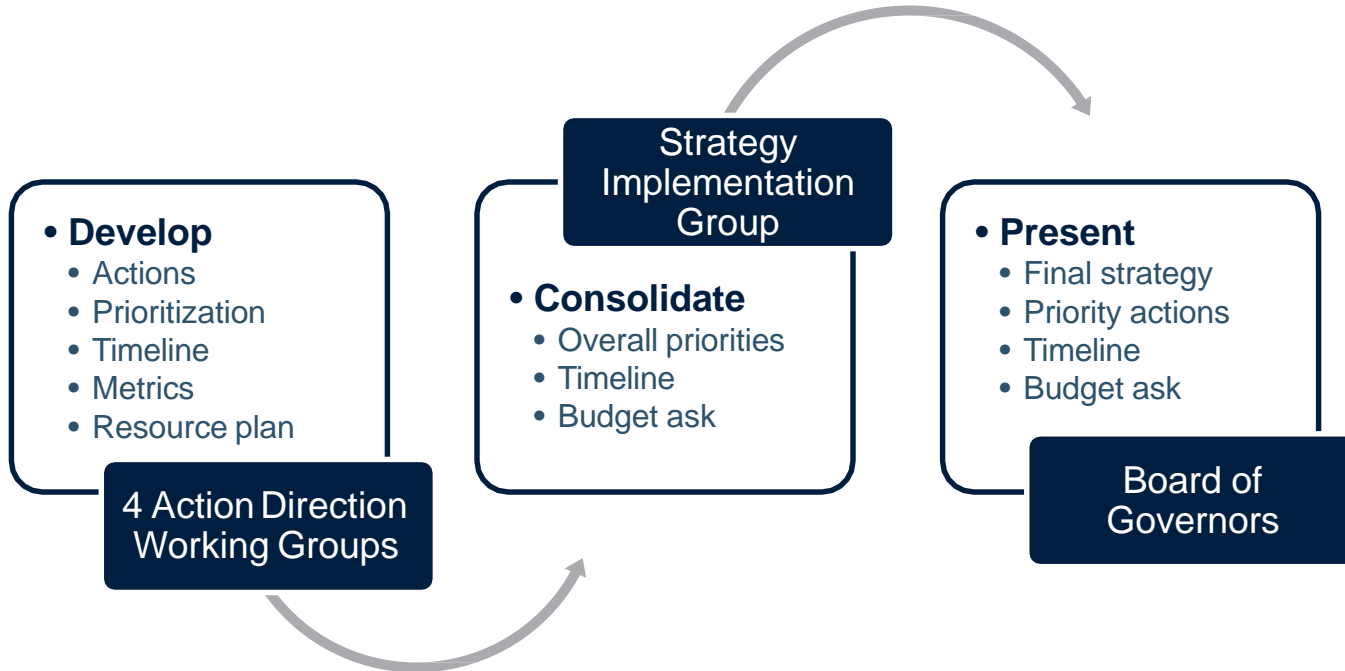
• Develop
• Actions
• Prioritization
• Timeline
• Metrics
• Resource plan

4 Action Direction Working Groups

Strategy Implementation Group

• Consolidate
• Overall priorities
• Timeline
• Budget ask

• Present
• Final strategy
• Priority actions
• Timeline
• Budget ask

Board of Governors